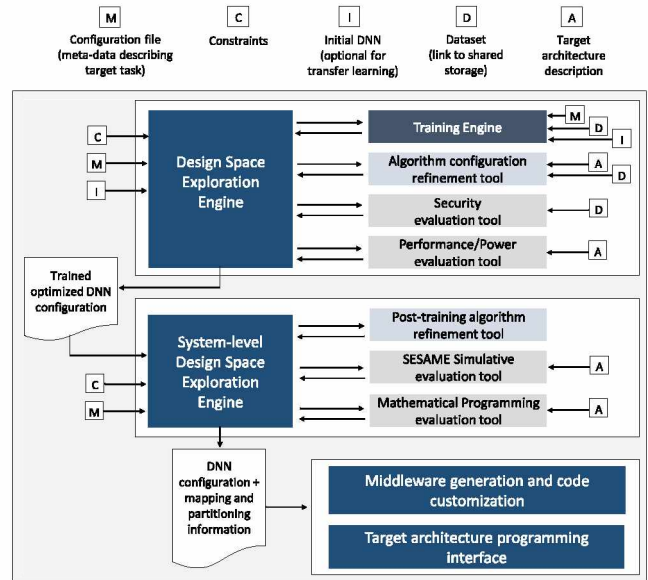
M
Configuration file (meta-data describing target task)

C
Constraints

I
Initial DNN (optional for transfer learning)

D
Dataset (link to shared storage)

A
Target architecture description

C

M

I

Design Space Exploration Engine

Training Engine

M

D

I

Algorithm configuration refinement tool

A

D

Security evaluation tool

D

Performance/Power evaluation tool

A

Trained optimized DNN configuration

System-level Design Space Exploration Engine

C

M

Post-training algorithm refinement tool

SESAME Simulative evaluation tool

A

Mathematical Programming evaluation tool

A

DNN configuration + mapping and partitioning information

Middleware generation and code customization

Target architecture programming interface